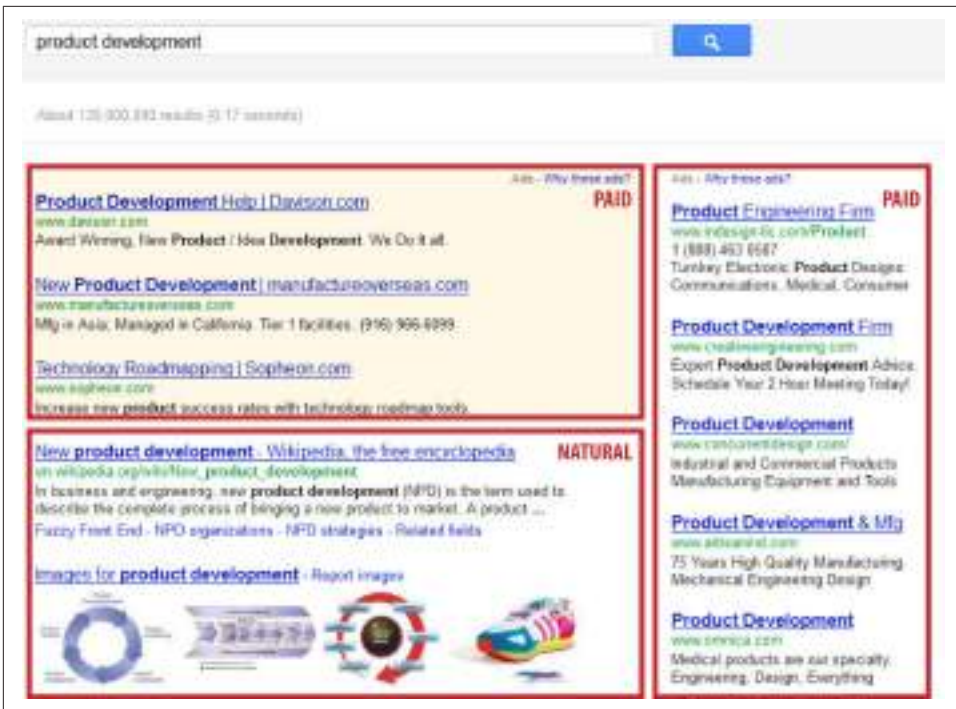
product development

About 125,000,000 results (0.17 seconds)

Ads - Why these ads?

PAID

Product Development Help | Davison.com
www.davison.com
Award Winning, New Product / Idea Development. We Do it all.

New Product Development | manufactureoverseas.com
www.manufactureoverseas.com
Mfg in Asia, Managed in California. Tier 1 facilities. (916) 966-6899.

Technology Roadmapping | Sopheon.com
www.sopheon.com
Increase new product success rates with technology roadmap tools.

NATURAL

New product development - Wikipedia, the free encyclopedia
en.wikipedia.org/wiki/New_product_development
In business and engineering, new product development (NPD) is the term used to describe the complete process of bringing a new product to market. A product ...
Fuzzy Front End - NPD organizations - NPD strategies - Related fields

Images for product development - Report images

Ads - Why these ads?

PAID

Product Engineering Firm
www.indesign-llc.com/Product
1 (888) 463 6567
Turnkey Electronic Product Designs Communications, Medical, Consumer

Product Development Firm
www.creativeengineering.com
Expert Product Development Advice Schedule Your 2 Hour Meeting Today!

Product Development
www.concurrentdesign.com/
Industrial and Commercial Products Manufacturing Equipment and Tools

Product Development & Mfg
www.adsaeind.com
75 Years High Quality Manufacturing Mechanical Engineering Design

Product Development
www.omnica.com
Medical products are our specialty. Engineering, Design, Everything